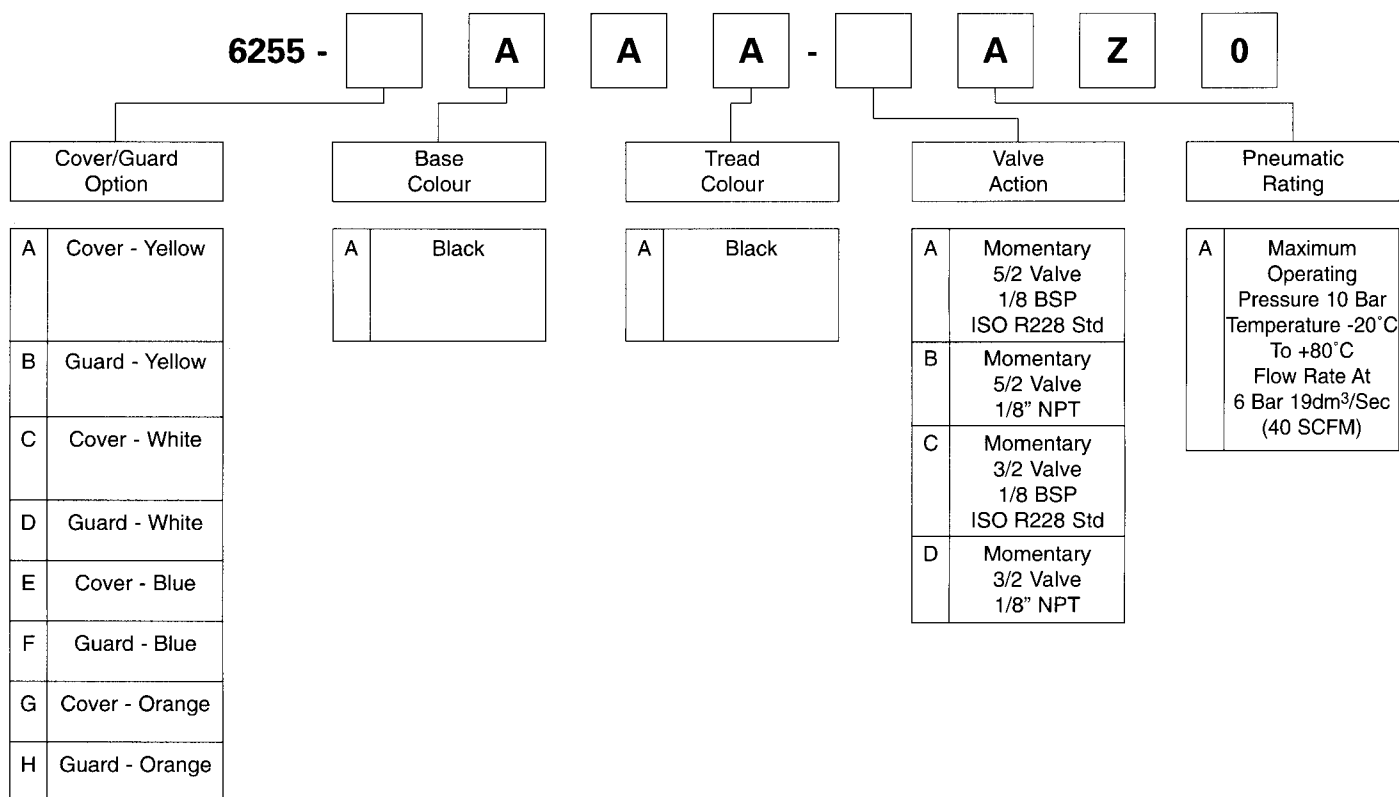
6255 - A A A - A Z 0

Cover/Guard Option

| | |
|---|---|
| A | Cover - Yellow |
| B | Guard - Yellow |
| C | Cover - White |
| D | Guard - White |
| E | Cover - Blue |
| F | Guard - Blue |
| G | Cover - Orange |
| H | Guard - Orange |

Base Colour

| | |
|---|---|
| A | Black |

Tread Colour

| | |
|---|---|
| A | Black |

Valve Action

| | |
|---|---|
| A | Momentary 5/2 Valve 1/8 BSP ISO R228 Std |
| B | Momentary 5/2 Valve 1/8" NPT |
| C | Momentary 3/2 Valve 1/8 BSP ISO R228 Std |
| D | Momentary 3/2 Valve 1/8" NPT |

Pneumatic Rating

| | |
|---|---|
| A | Maximum Operating Pressure 10 Bar Temperature -20˚C To +80˚C Flow Rate At 6 Bar 19dm$^3$/Sec (40 SCFM) |